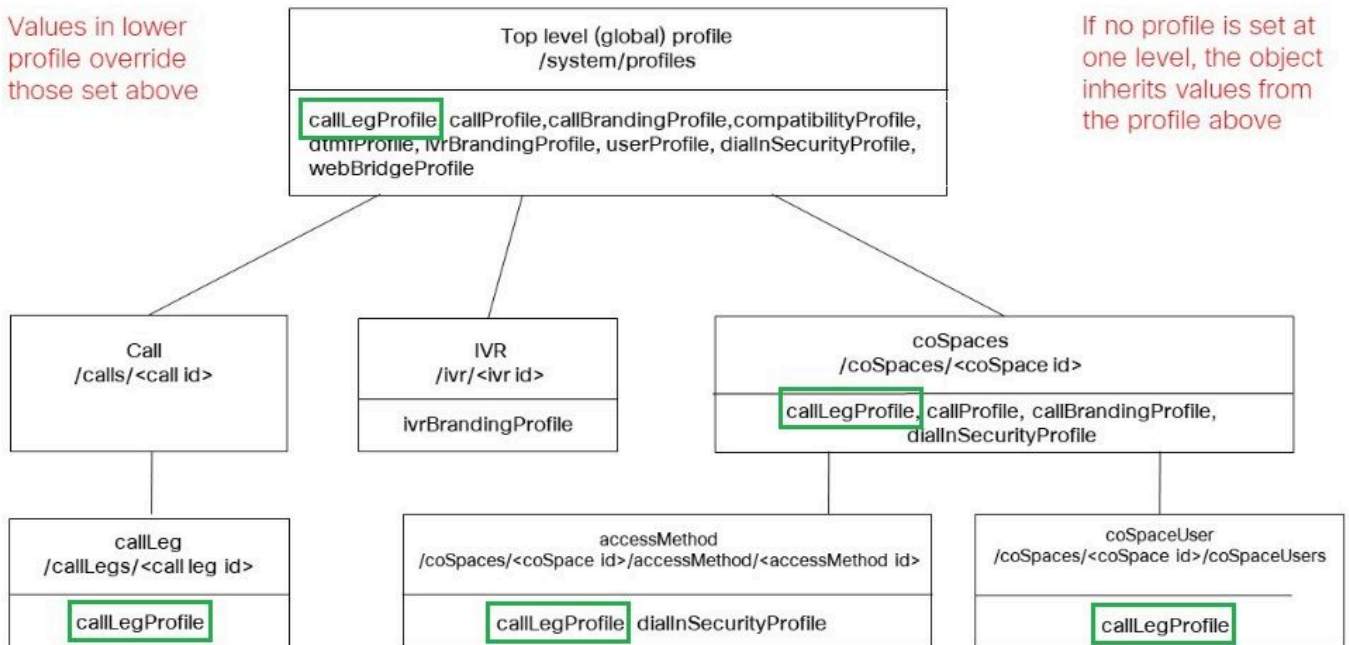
Values in lower profile override those set above

Top level (global) profile
/system/profiles

callLegProfile, callProfile,callBrandingProfile,compatibilityProfile, dtmfProfile, ivrBrandingProfile, userProfile, dialInSecurityProfile, webBridgeProfile

If no profile is set at one level, the object inherits values from the profile above

Call
/calls/<call id>

IVR
/ivr/<ivr id>

ivrBrandingProfile

coSpaces
/coSpaces/<coSpace id>

callLegProfile, callProfile, callBrandingProfile, dialInSecurityProfile

callLeg
/callLegs/<call leg id>

callLegProfile

accessMethod
/coSpaces/<coSpace id>/accessMethod/<accessMethod id>

callLegProfile dialInSecurityProfile

coSpaceUser
/coSpaces/<coSpace id>/coSpaceUsers

callLegProfile